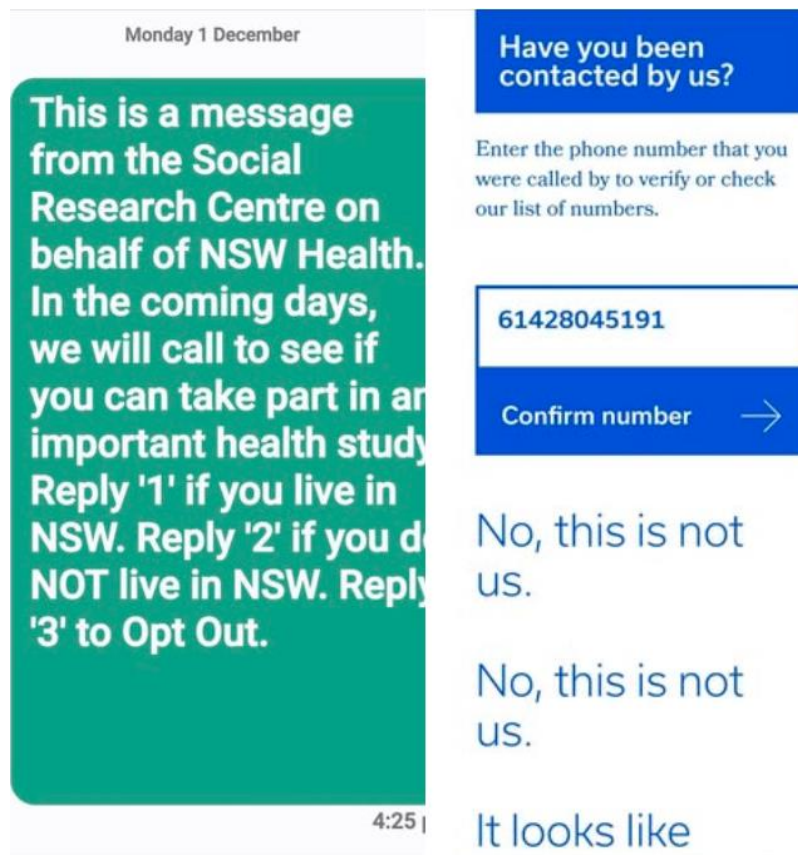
Monday 1 December

This is a message from the Social Research Centre on behalf of NSW Health. In the coming days, we will call to see if you can take part in a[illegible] important health stud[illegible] Reply '1' if you live in NSW. Reply '2' if you d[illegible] NOT live in NSW. Repl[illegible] '3' to Opt Out.

4:25

Have you been contacted by us?

Enter the phone number that you were called by to verify or check our list of numbers.

61428045191

Confirm number →

No, this is not us.

No, this is not us.

It looks like